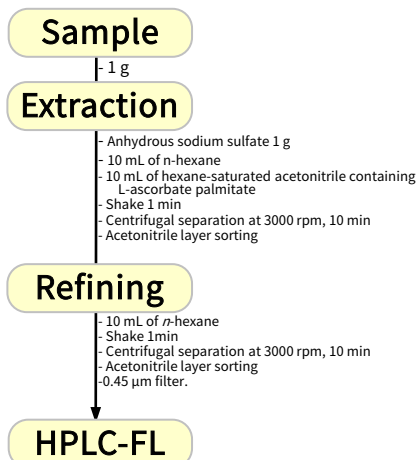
Sample

- 1 g

Extraction

- Anhydrous sodium sulfate 1 g
- 10 mL of n-hexane
- 10 mL of hexane-saturated acetonitrile containing L-ascorbate palmitate
- Shake 1 min
- Centrifugal separation at 3000 rpm, 10 min
- Acetonitrile layer sorting

Refining

- 10 mL of *n*-hexane
- Shake 1min
- Centrifugal separation at 3000 rpm, 10 min
- Acetonitrile layer sorting
-0.45 μm filter.

HPLC-FL